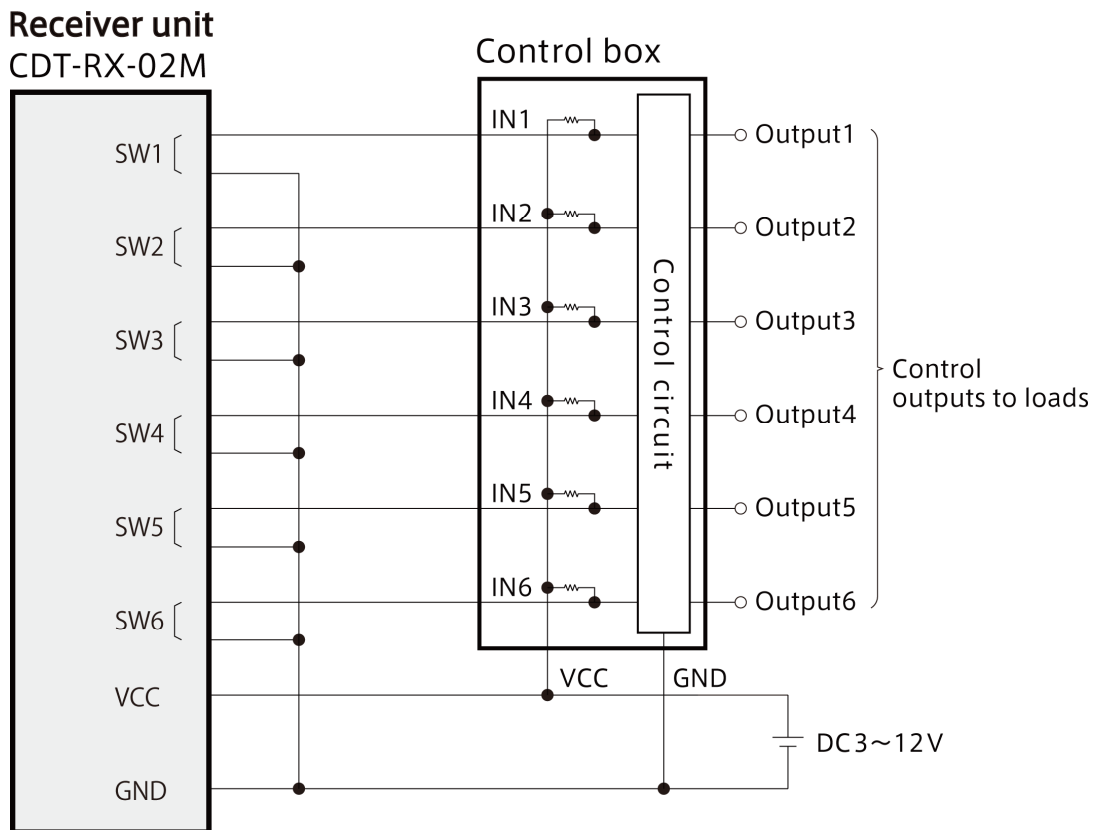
Receiver unit
CDT-RX-02M

Control box

SW1
SW2
SW3
SW4
SW5
SW6
VCC
GND

IN1
IN2
IN3
IN4
IN5
IN6

Control circuit

Output1
Output2
Output3
Output4
Output5
Output6

Control outputs to loads

VCC
GND

DC3～12V